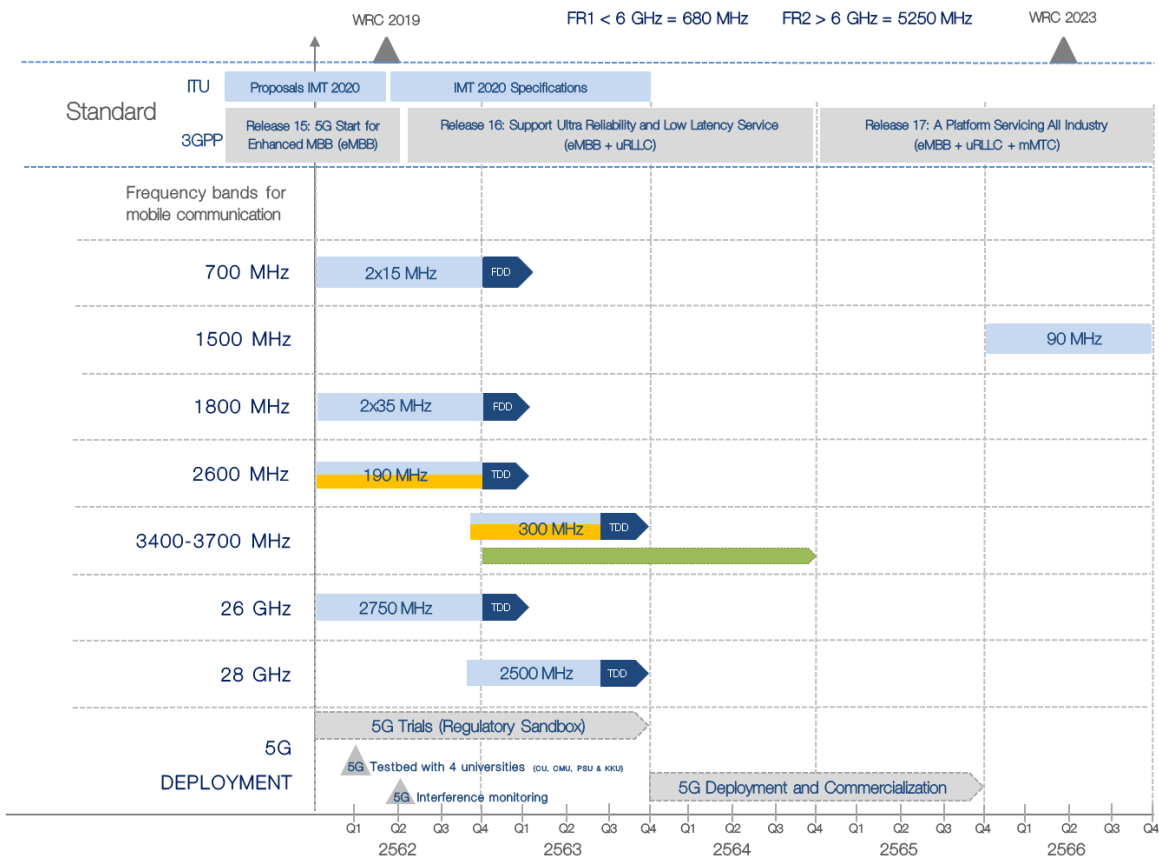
WRC 2019

FR1 < 6 GHz = 680 MHz

FR2 > 6 GHz = 5250 MHz

WRC 2023

Standard

ITU

Proposals IMT 2020

IMT 2020 Specifications

3GPP

Release 15: 5G Start for Enhanced MBB (eMBB)

Release 16: Support Ultra Reliability and Low Latency Service (eMBB + uRLLC)

Release 17: A Platform Servicing All Industry (eMBB + uRLLC + mMTC)

Frequency bands for mobile communication

700 MHz

2x15 MHz

FDD

1500 MHz

90 MHz

1800 MHz

2x35 MHz

FDD

2600 MHz

190 MHz

TDD

3400-3700 MHz

300 MHz

TDD

26 GHz

2750 MHz

TDD

28 GHz

2500 MHz

TDD

5G DEPLOYMENT

5G Trials (Regulatory Sandbox)

5G Testbed with 4 universities (CU, CMU, PSU & KKU)

5G Interference monitoring

5G Deployment and Commercialization

Q1 Q2 Q3 Q4 Q1 Q2 Q3 Q4 Q1 Q2 Q3 Q4 Q1 Q2 Q3 Q4 Q1 Q2 Q3 Q4

2562

2563

2564

2565

2566